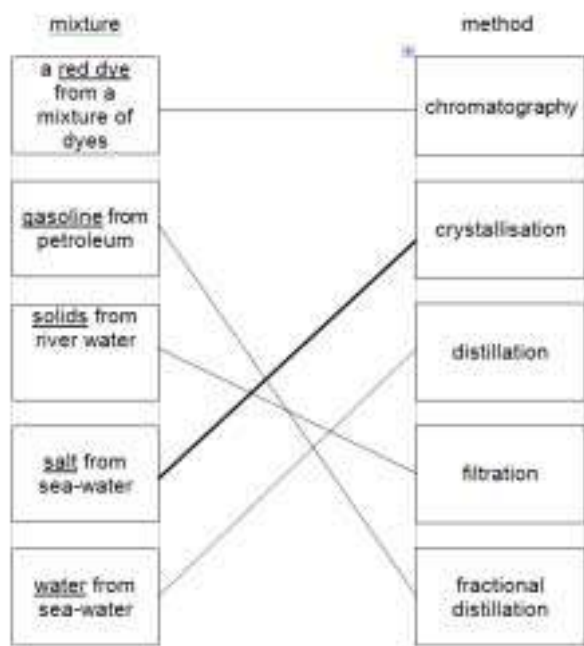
mixture

a red dye from a mixture of dyes

gasoline from petroleum

solids from river water

salt from sea-water

water from sea-water

method

chromatography

crystallisation

distillation

filtration

fractional distillation